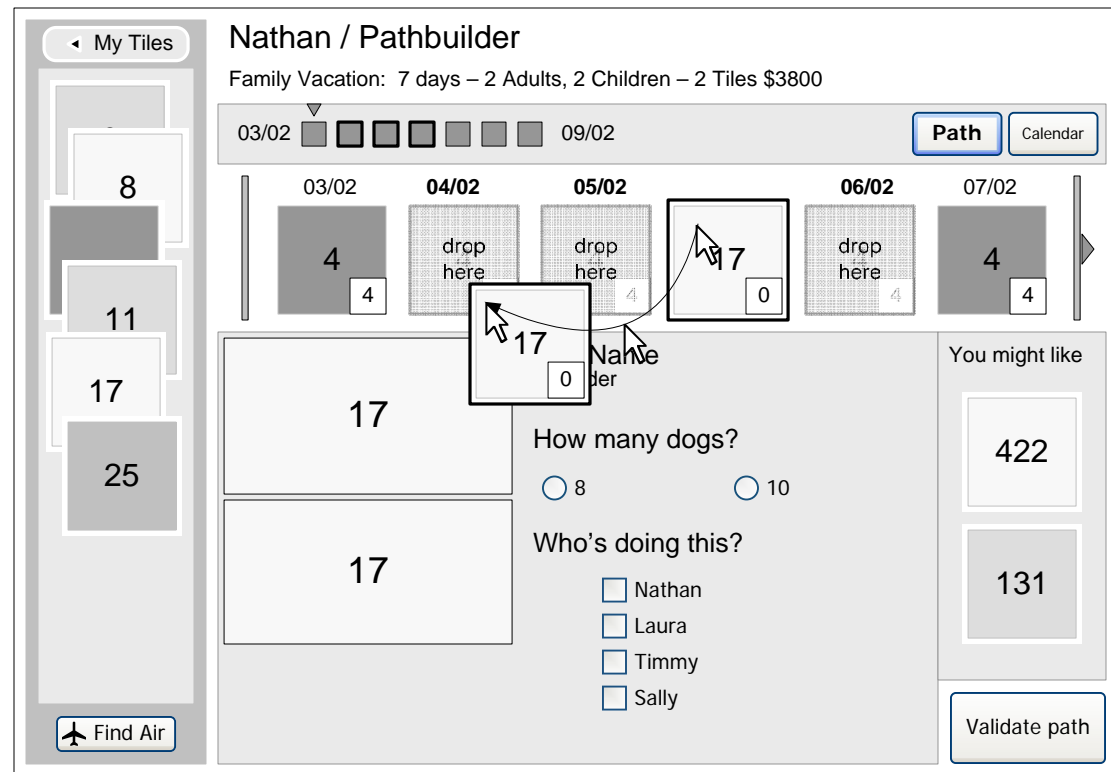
My Tiles

8

11

17

25

Find Air

Nathan / Pathbuilder

Family Vacation: 7 days – 2 Adults, 2 Children – 2 Tiles $3800

03/02 09/02

Path Calendar

03/02 **04/02** **05/02** **06/02** 07/02

4
4

drop here

drop here
4

17
0

drop here
4

4
4

17
0

Name
der

You might like

17

17

How many dogs?

8 10

Who's doing this?

Nathan
Laura
Timmy
Sally

422

131

Validate path